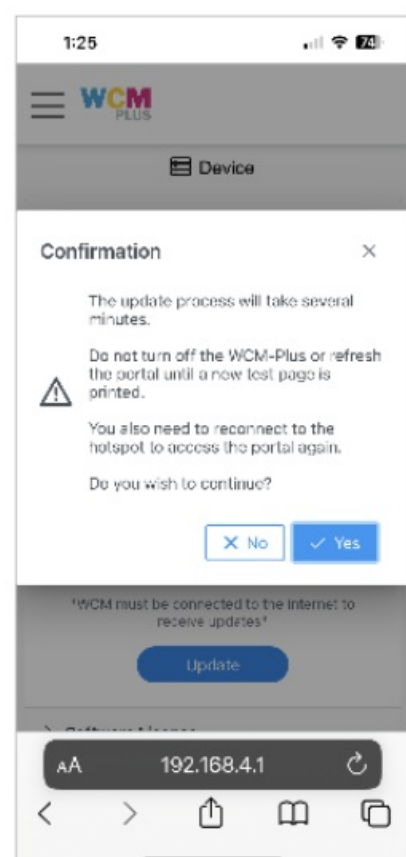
1:25

74

WCM PLUS

Device

Confirmation

×

The update process will take several minutes.

Do not turn off the WCM-Plus or refresh the portal until a new test page is printed.

You also need to reconnect to the hotspot to access the portal again.

Do you wish to continue?

× No

✓ Yes

*WCM must be connected to the internet to receive updates*

Update

> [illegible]

AA 192.168.4.1